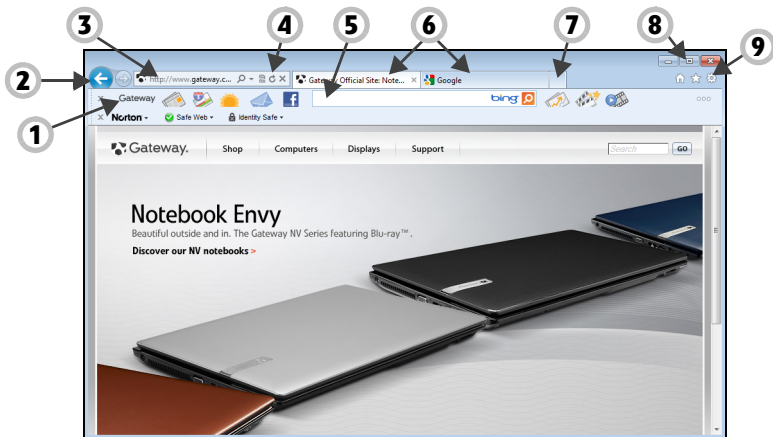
3
4
5
6
7
8
9
2
1

http://www.gateway.c...
Gateway Official Site: Note...
Google
Gateway
bing
Norton
Safe Web
Identity Safe

Gateway.
Shop
Computers
Displays
Support
Search
GO

Notebook Envy
Beautiful outside and in. The Gateway NV Series featuring Blu-ray™.
Discover our NV notebooks >